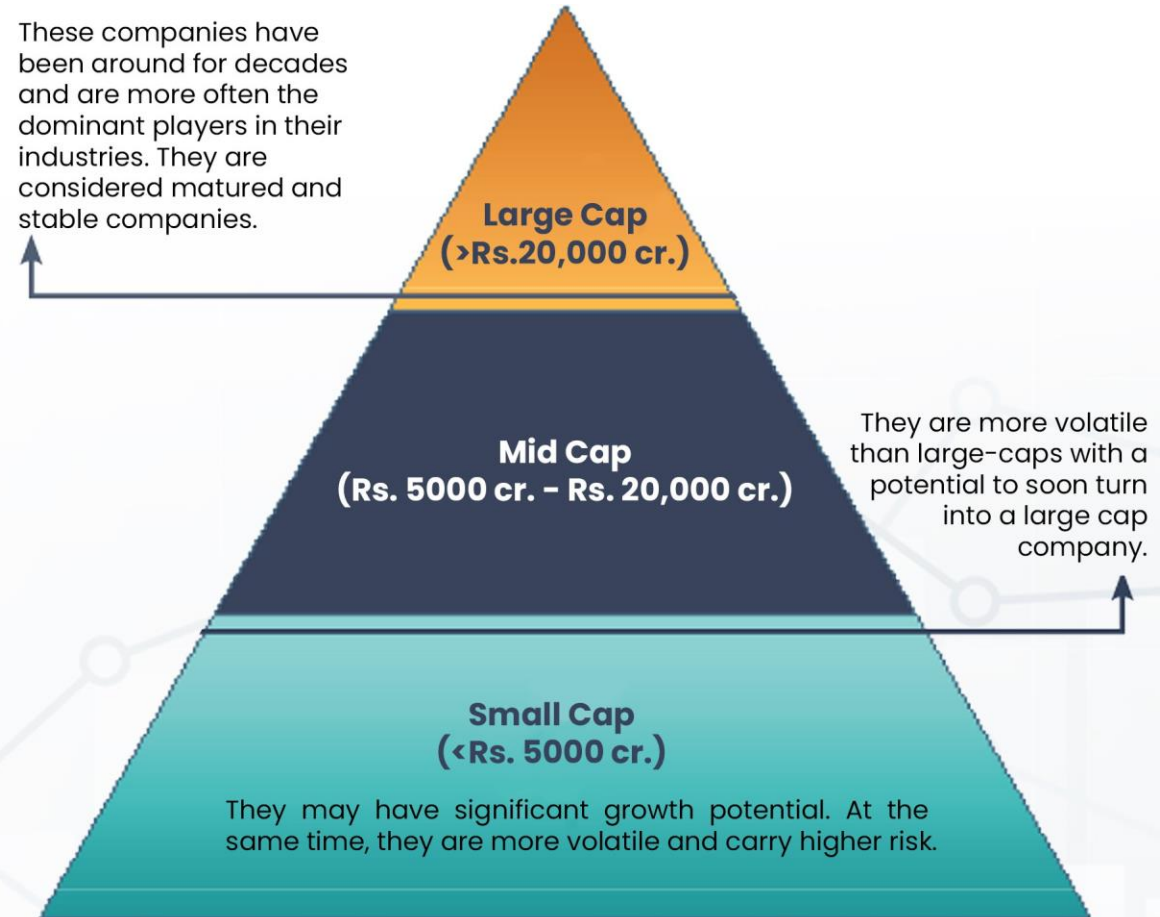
These companies have been around for decades and are more often the dominant players in their industries. They are considered matured and stable companies.

Large Cap
(>Rs.20,000 cr.)

Mid Cap
(Rs. 5000 cr. - Rs. 20,000 cr.)

They are more volatile than large-caps with a potential to soon turn into a large cap company.

Small Cap
(<Rs. 5000 cr.)

They may have significant growth potential. At the same time, they are more volatile and carry higher risk.